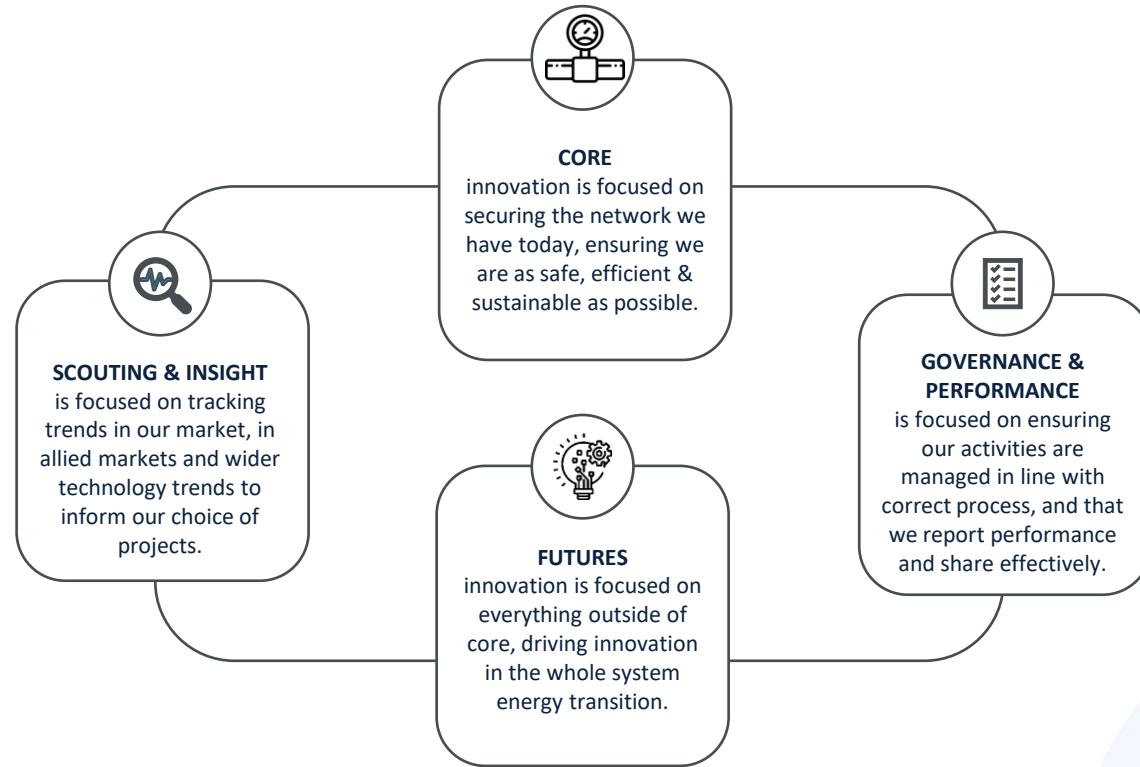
CORE
innovation is focused on securing the network we have today, ensuring we are as safe, efficient & sustainable as possible.

SCOUTING & INSIGHT
is focused on tracking trends in our market, in allied markets and wider technology trends to inform our choice of projects.

GOVERNANCE & PERFORMANCE
is focused on ensuring our activities are managed in line with correct process, and that we report performance and share effectively.

FUTURES
innovation is focused on everything outside of core, driving innovation in the whole system energy transition.